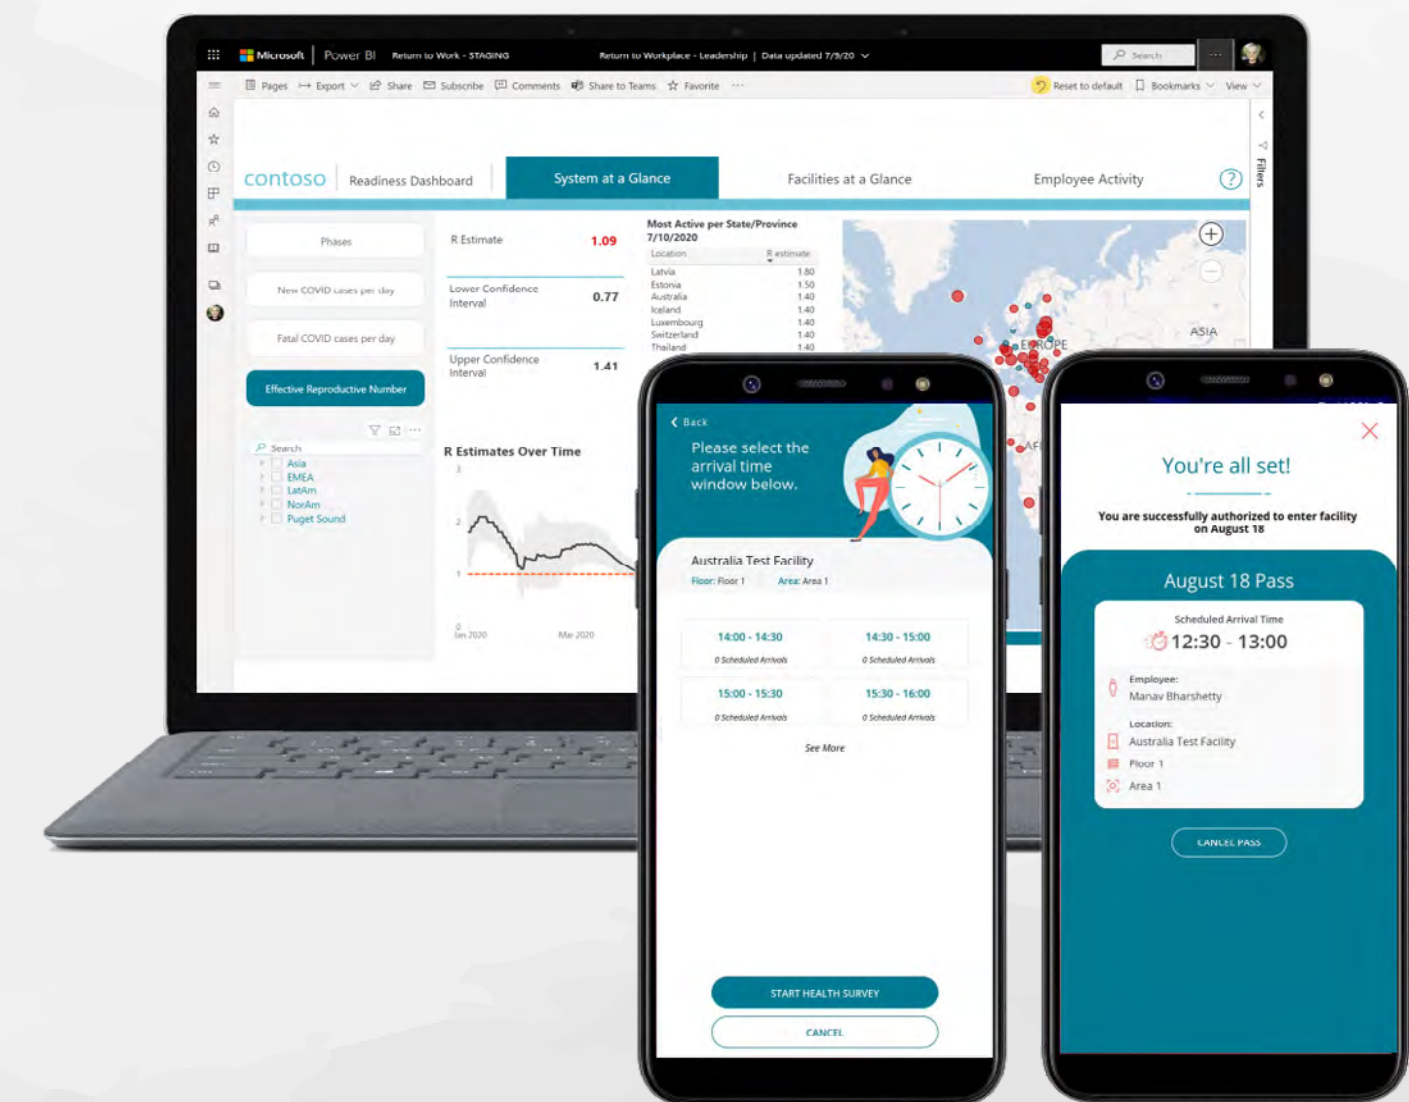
Microsoft | Power BI Return to Work - STAGING

Return to Workplace - Leadership | Data updated 7/9/20

Search

Pages Export Share Subscribe Comments Share to Teams Favorite ···

Reset to default Bookmarks View

Filters

contoso Readiness Dashboard

System at a Glance

Facilities at a Glance

Employee Activity

Phases

New COVID cases per day

Fatal COVID cases per day

Effective Reproductive Number

Search

Asia
EMEA
LatAm
NorAm
Puget Sound

R Estimate 1.09

Lower Confidence Interval 0.77

Upper Confidence Interval 1.41

Most Active per State/Province 7/10/2020

| Location | R estimate |
|---|---|
| Latvia | 1.80 |
| Estonia | 1.50 |
| Australia | 1.40 |
| Iceland | 1.40 |
| Luxembourg | 1.40 |
| Switzerland | 1.40 |
| Thailand | 1.40 |

R Estimates Over Time

3
2
1
0
Jan 2020
Mar 2020

EUROPE
ASIA
AF

Back

Please select the arrival time window below.

Australia Test Facility

Floor: Floor 1 Area: Area 1

14:00 - 14:30
0 Scheduled Arrivals

14:30 - 15:00
0 Scheduled Arrivals

15:00 - 15:30
0 Scheduled Arrivals

15:30 - 16:00
0 Scheduled Arrivals

See More

START HEALTH SURVEY

CANCEL

You're all set!

You are successfully authorized to enter facility on August 18

August 18 Pass

Scheduled Arrival Time

12:30 - 13:00

Employee:
Manav Bharshetty

Location:
Australia Test Facility

Floor 1

Area 1

CANCEL PASS